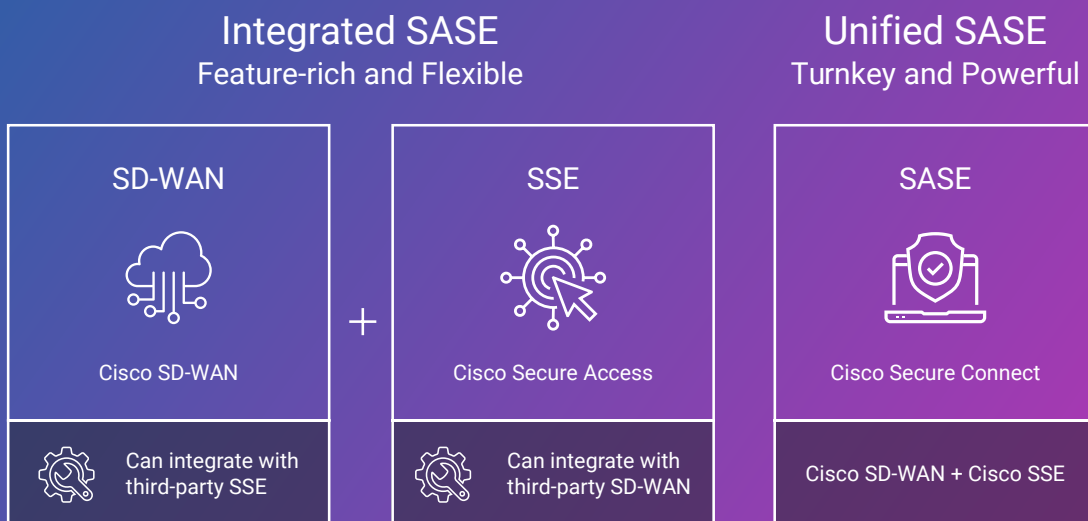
Integrated SASE
Feature-rich and Flexible

Unified SASE
Turnkey and Powerful

SD-WAN

Cisco SD-WAN

Can integrate with third-party SSE

+

SSE

Cisco Secure Access

Can integrate with third-party SD-WAN

SASE

Cisco Secure Connect

Cisco SD-WAN + Cisco SSE